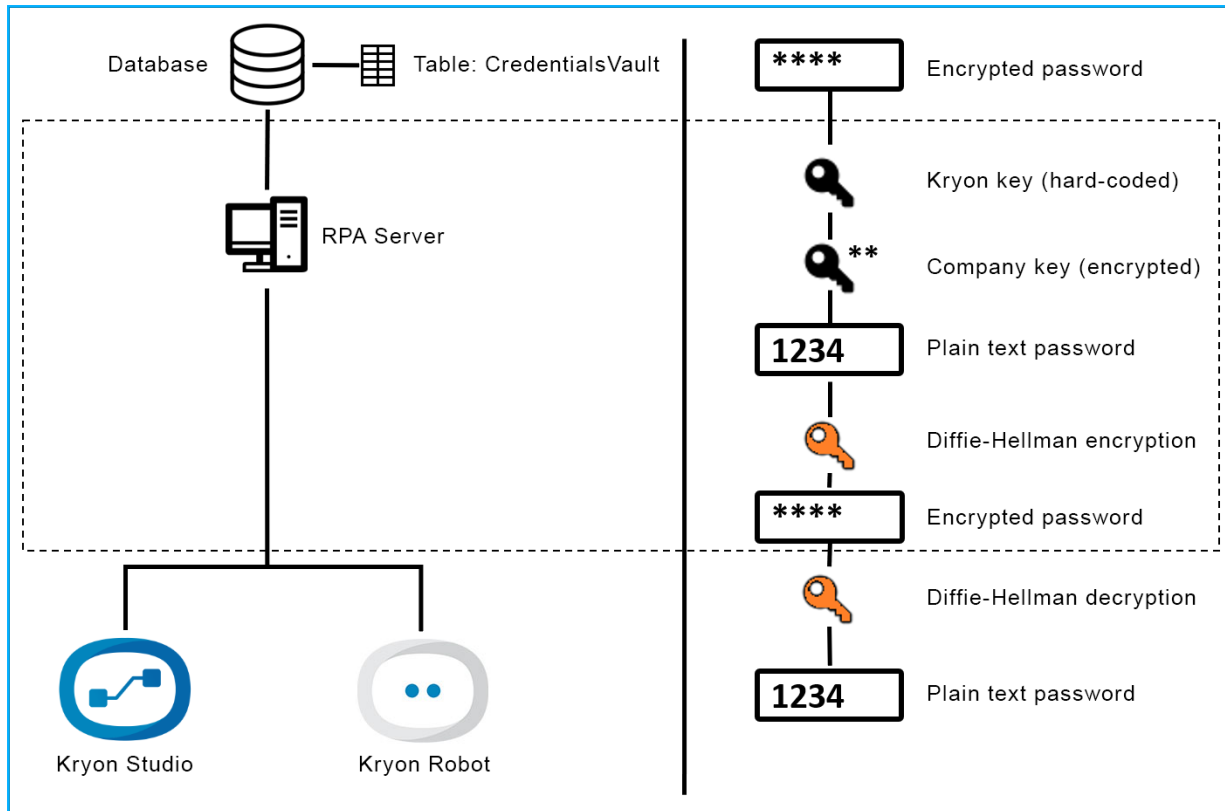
Database

Table: CredentialsVault

RPA Server

Kryon Studio

Kryon Robot

****

Encrypted password

Kryon key (hard-coded)

**

Company key (encrypted)

1234

Plain text password

Diffie-Hellman encryption

****

Encrypted password

Diffie-Hellman decryption

1234

Plain text password